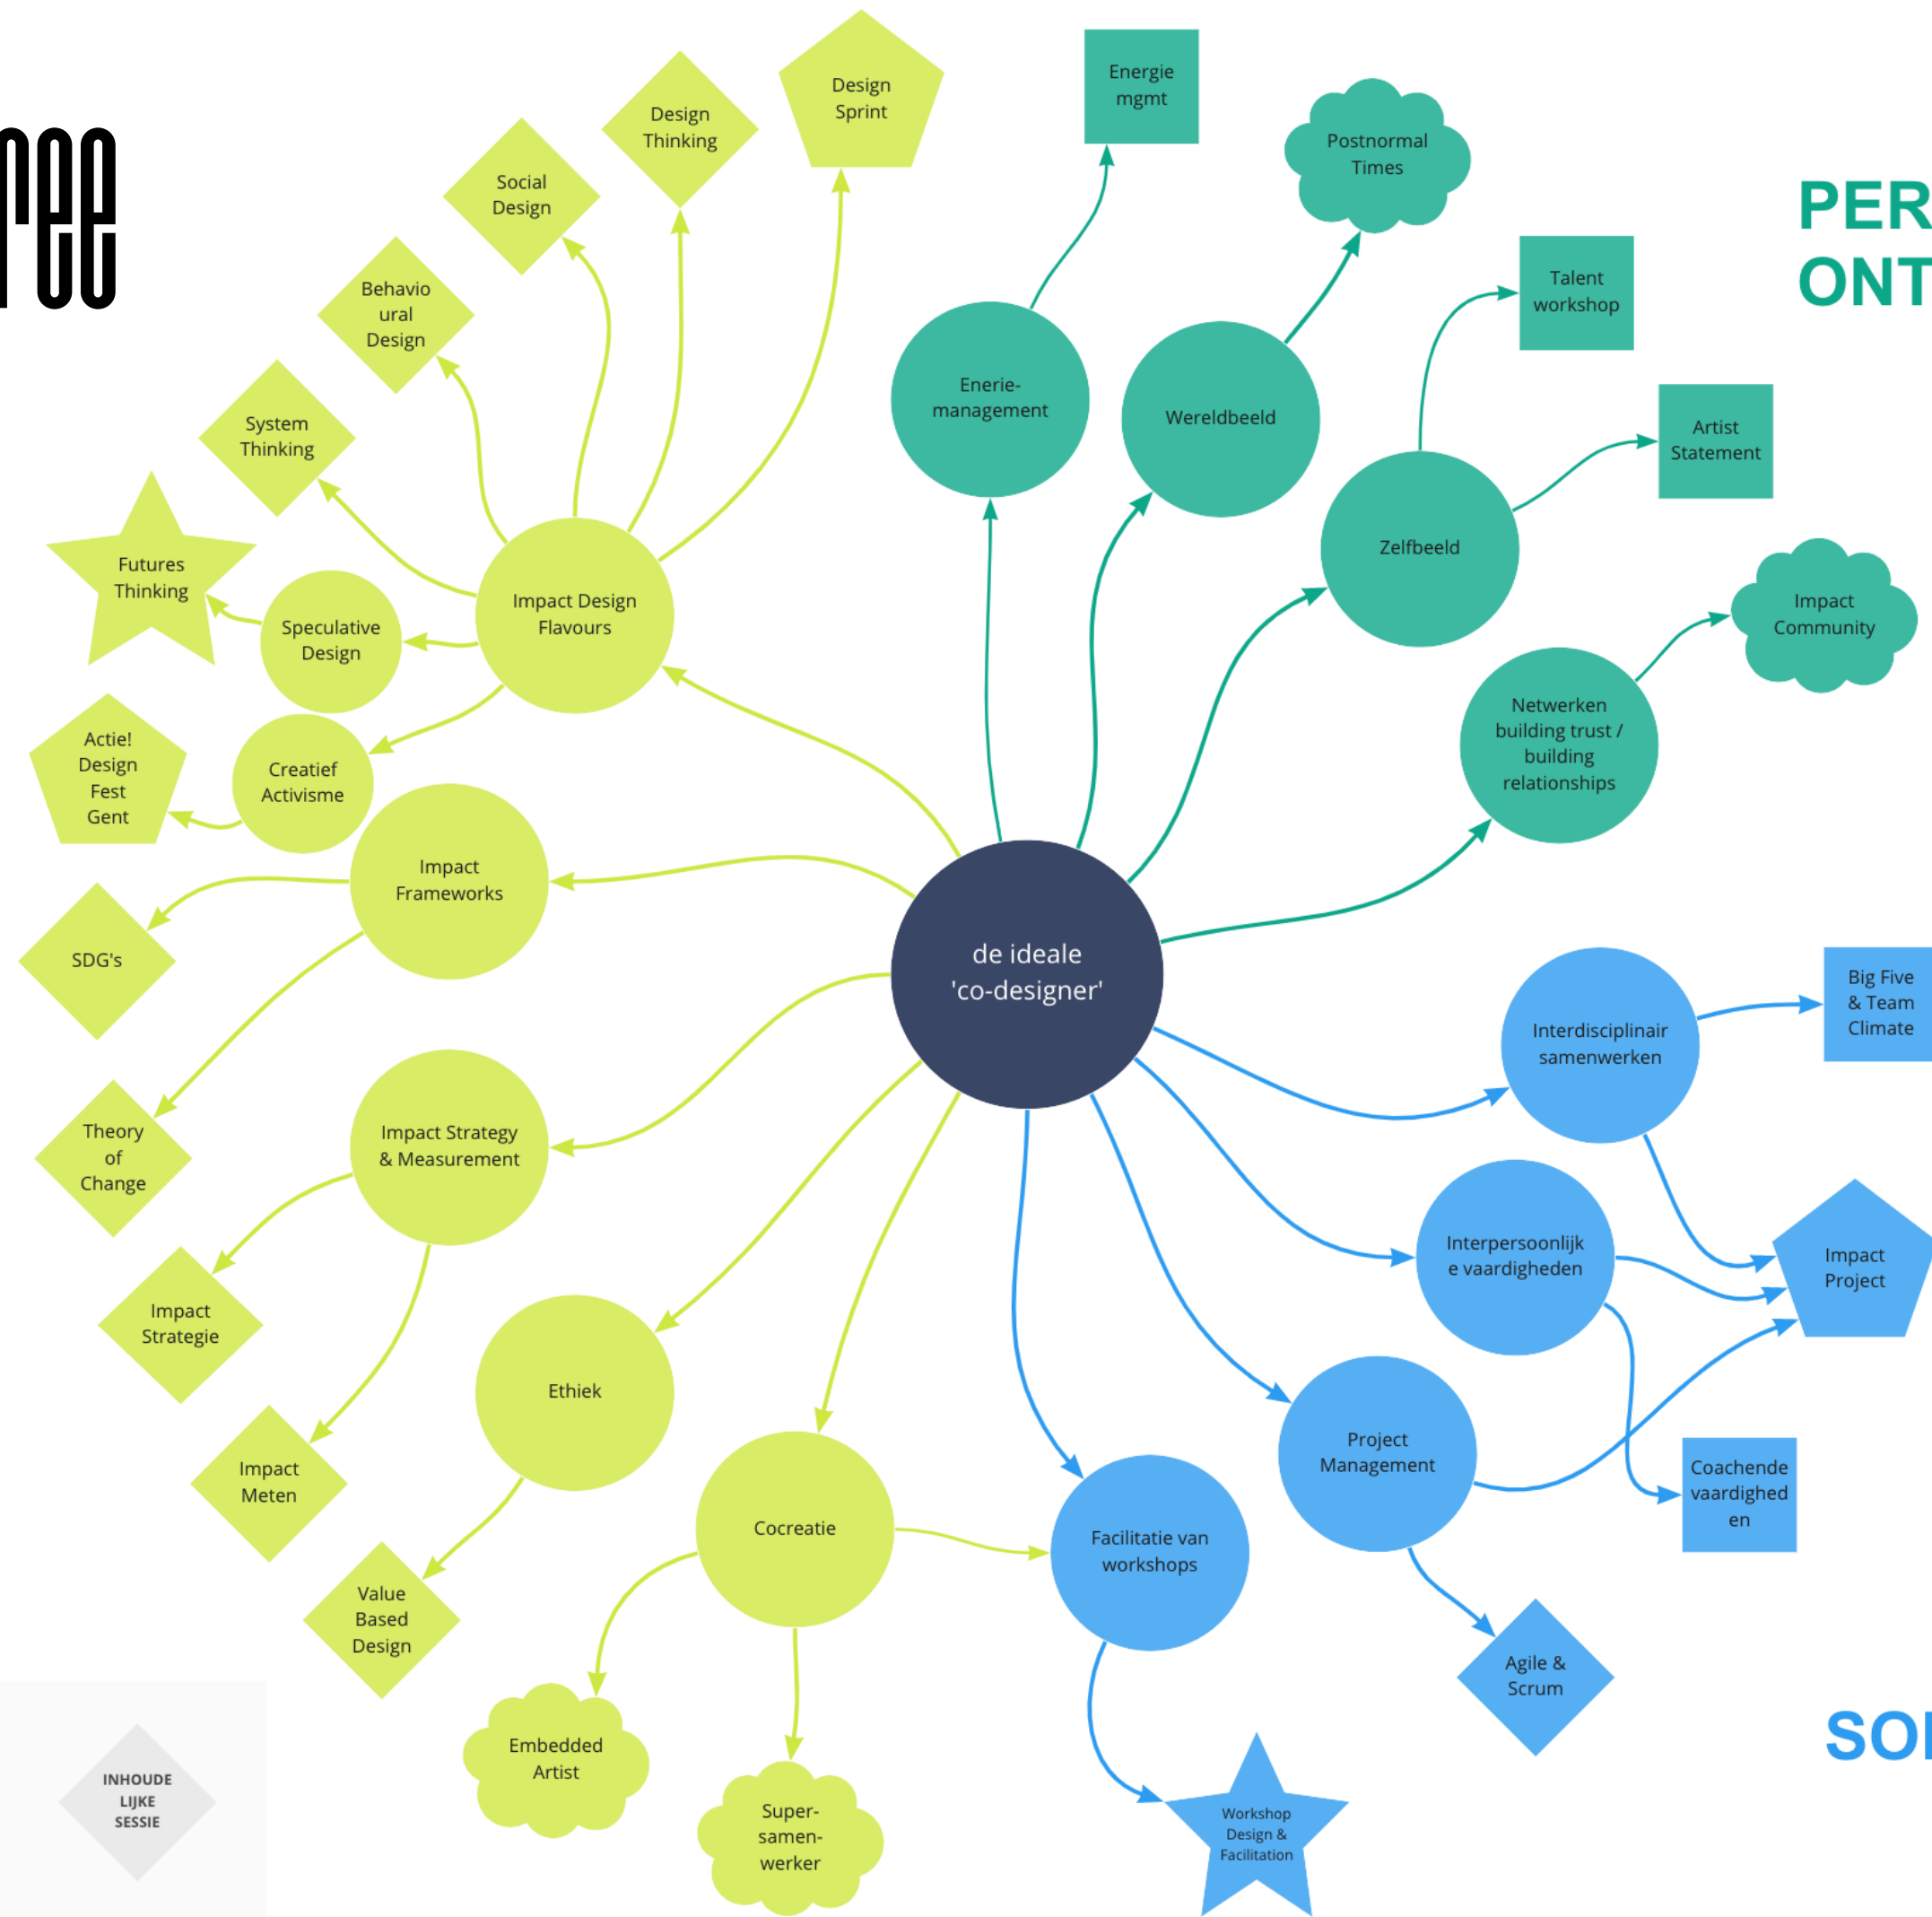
ree

Design Sprint

Design Thinking

Social Design

Behavioural Design

System Thinking

Futures Thinking

Speculative Design

Impact Design Flavours

Actie! Design Fest Gent

Creatief Activisme

Impact Frameworks

SDG's

Theory of Change

Impact Strategy & Measurement

Impact Strategie

Impact Meten

Ethiek

Value Based Design

Cocreatie

Embedded Artist

Super-samen-werker

de ideale 'co-designer'

Energie mgmt

Enerie-management

Postnormal Times

Wereldbeeld

Talent workshop

Zelfbeeld

Artist Statement

Impact Community

Netwerken building trust / building relationships

PER
ONT

Interdisciplinair samenwerken

Big Five & Team Climate

Interpersoonlijke vaardigheden

Impact Project

Project Management

Coachende vaardigheden

Facilitatie van workshops

Agile & Scrum

Workshop Design & Facilitation

SOI

INHOUDELIJKE SESSIE